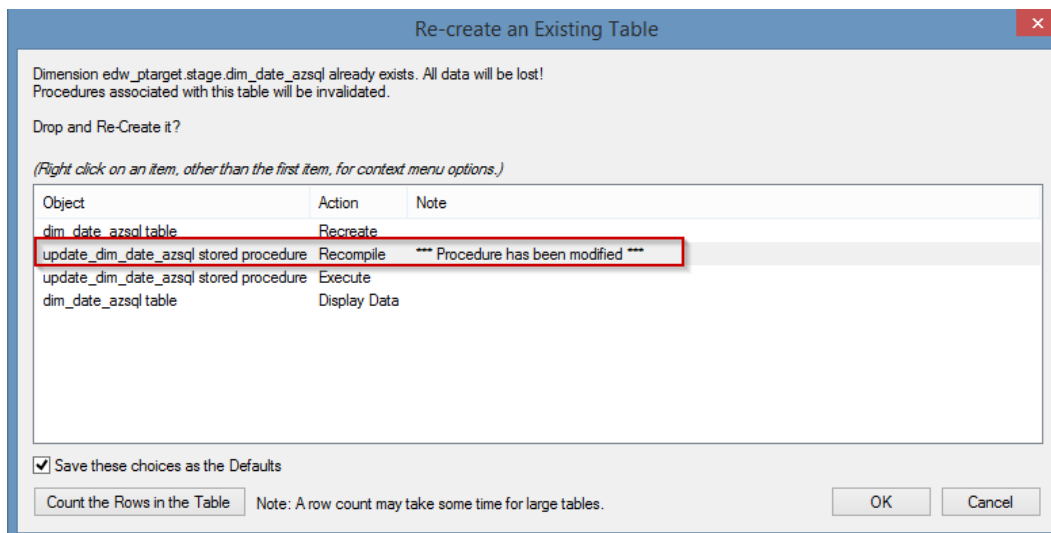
Re-create an Existing Table

Dimension edw_ptarget.stage.dim_date_azsql already exists. All data will be lost!
Procedures associated with this table will be invalidated.

Drop and Re-Create it?

(Right click on an item, other than the first item, for context menu options.)

| Object | Action | Note |
|---|---|---|
| dim_date_azsql table | Recreate | |
| update_dim_date_azsql stored procedure | Recompile | *** Procedure has been modified *** |
| update_dim_date_azsql stored procedure | Execute | |
| dim_date_azsql table | Display Data | |

Save these choices as the Defaults

Count the Rows in the Table

Note: A row count may take some time for large tables.

OK

Cancel